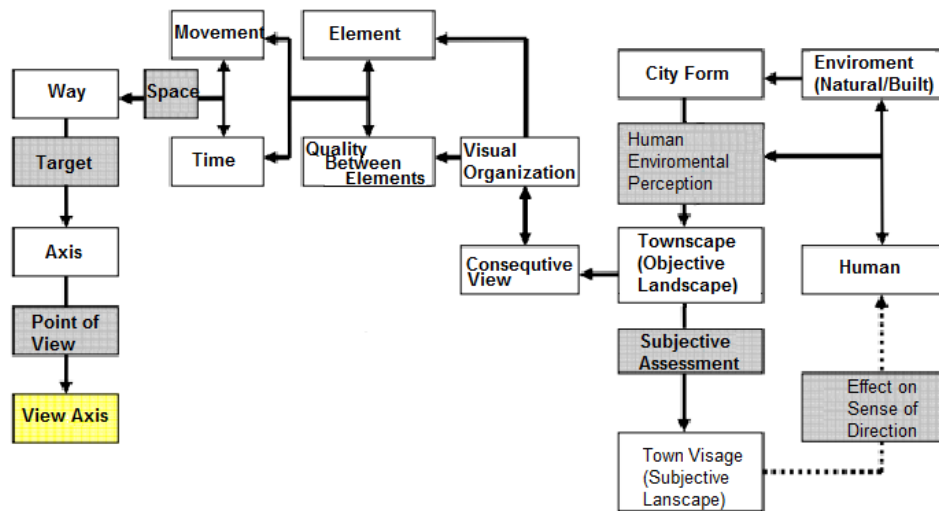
Movement

Element

Way

Space

Time

Quality Between Elements

Visual Organization

Target

Axis

Point of View

View Axis

Consequtive View

City Form

Enviroment (Natural/Built)

Human Enviromental Perception

Townscape (Objective Landscape)

Human

Subjective Assessment

Effect on Sense of Direction

Town Visage (Subjective Lanscape)